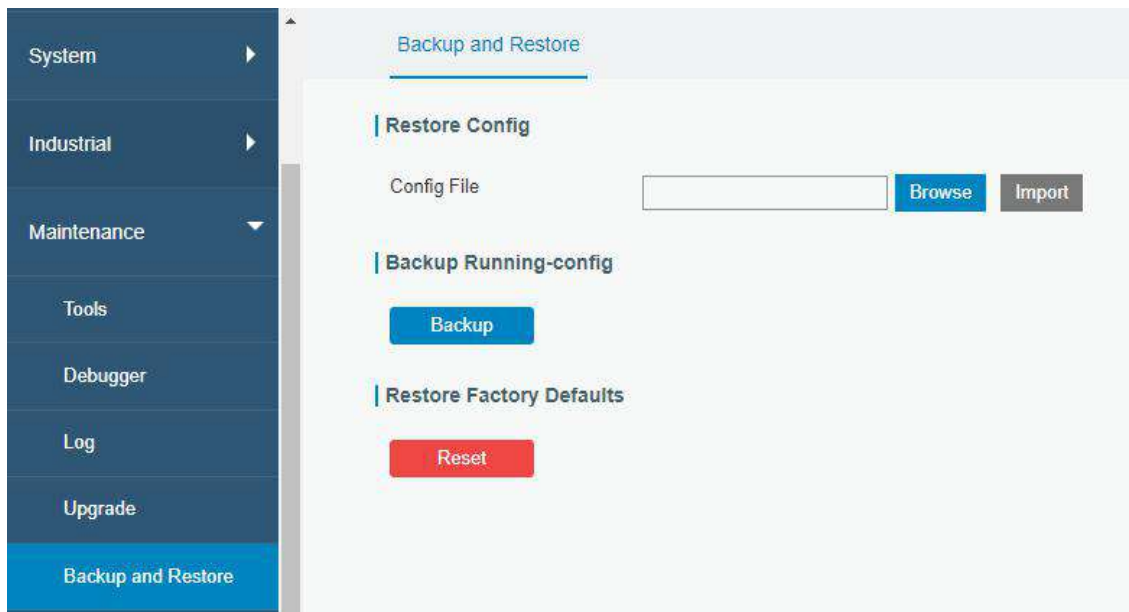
System

Industrial

Maintenance

Tools

Debugger

Log

Upgrade

Backup and Restore

Backup and Restore

Restore Config

Config File

Browse

Import

Backup Running-config

Backup

Restore Factory Defaults

Reset